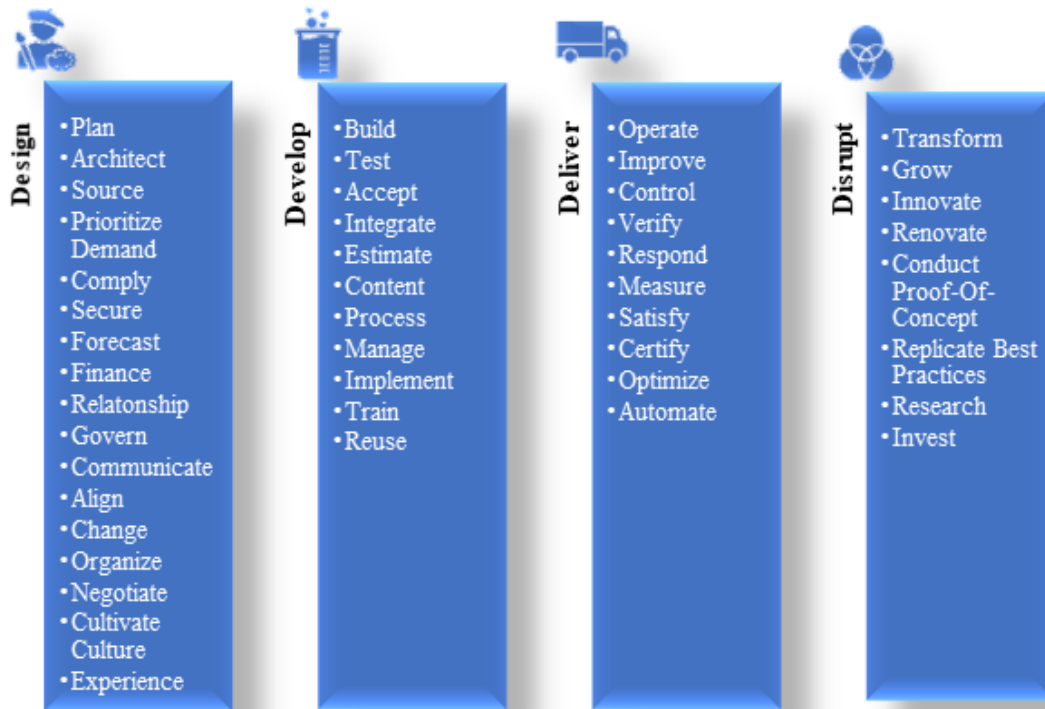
Design

- Plan
- Architect
- Source
- Prioritize Demand
- Comply
- Secure
- Forecast
- Finance
- Relatonship
- Govern
- Communicate
- Align
- Change
- Organize
- Negotiate
- Cultivate Culture
- Experience

Develop

- Build
- Test
- Accept
- Integrate
- Estimate
- Content
- Process
- Manage
- Implement
- Train
- Reuse

Deliver

- Operate
- Improve
- Control
- Verify
- Respond
- Measure
- Satisfy
- Certify
- Optimize
- Automate

Disrupt

- Transform
- Grow
- Innovate
- Renovate
- Conduct Proof-Of-Concept
- Replicate Best Practices
- Research
- Invest